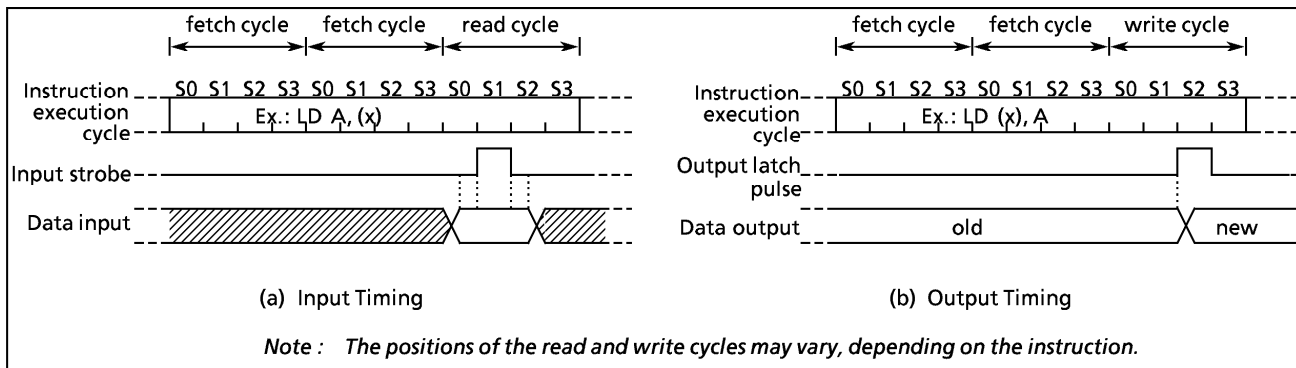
fetch cycle fetch cycle read cycle

Instruction execution cycle S0 S1 S2 S3 S0 S1 S2 S3 S0 S1 S2 S3

Ex.: LD A, (x)

Input strobe

Data input

(a) Input Timing

fetch cycle fetch cycle write cycle

Instruction execution cycle S0 S1 S2 S3 S0 S1 S2 S3 S0 S1 S2 S3

Ex.: LD (x), A

Output latch pulse

Data output old new

(b) Output Timing

Note : The positions of the read and write cycles may vary, depending on the instruction.